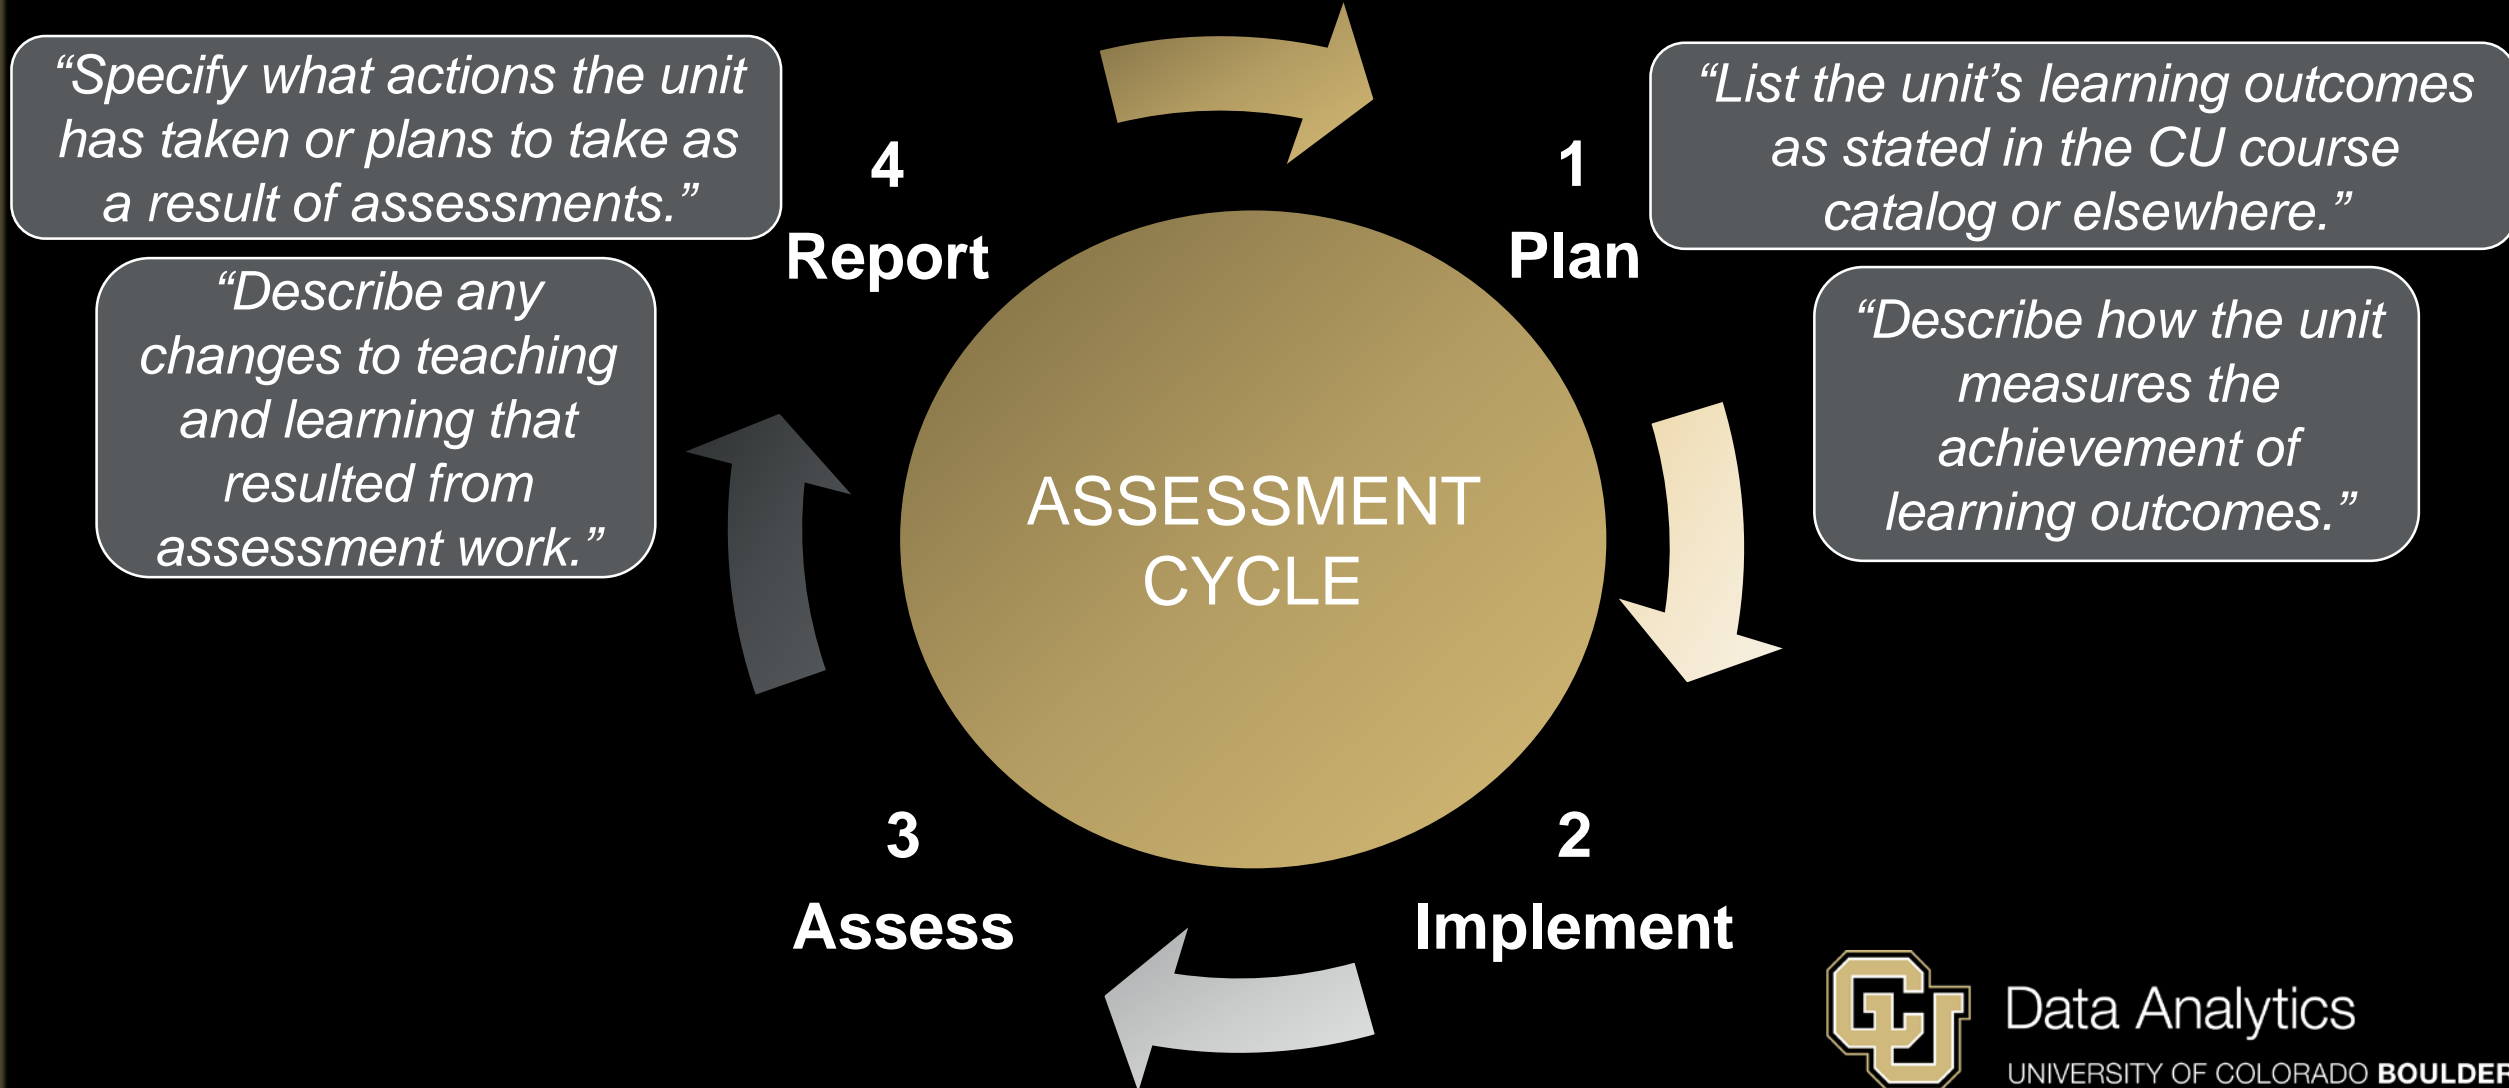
“Specify what actions the unit has taken or plans to take as a result of assessments.”

“Describe any changes to teaching and learning that resulted from assessment work.”

4
Report

1
Plan

“List the unit’s learning outcomes as stated in the CU course catalog or elsewhere.”

“Describe how the unit measures the achievement of learning outcomes.”

ASSESSMENT CYCLE

3
Assess

2
Implement

Data Analytics
UNIVERSITY OF COLORADO BOULDER